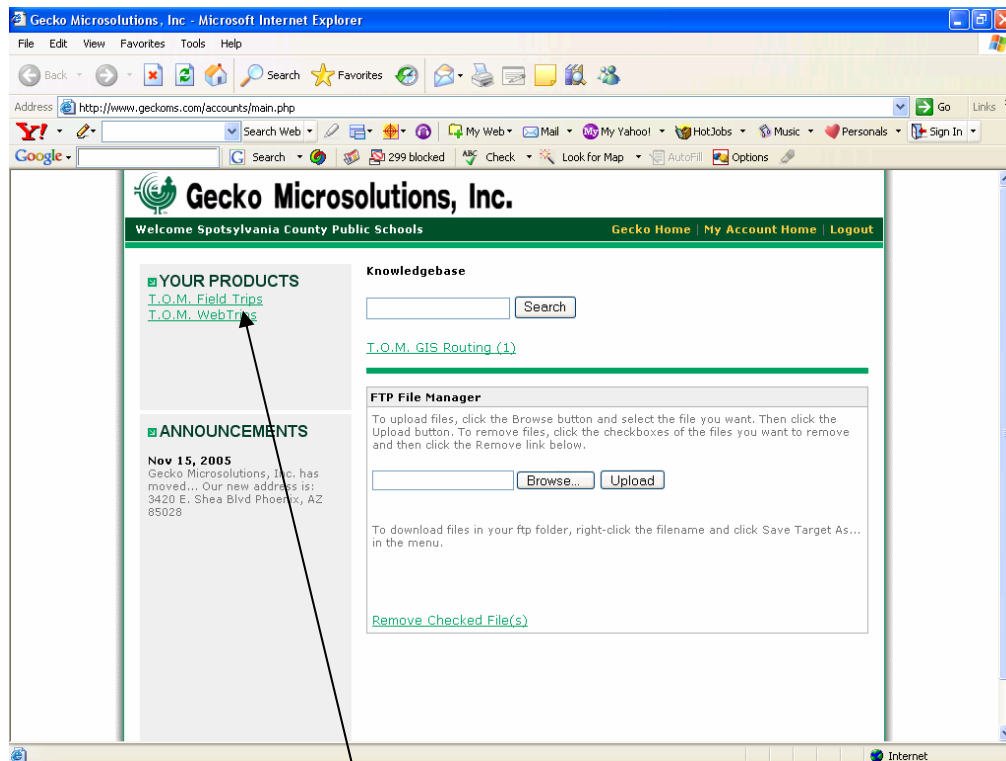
Gecko Microsolutions, Inc - Microsoft Internet Explorer

File Edit View Favorites Tools Help

Back Search Favorites

Address http://www.geckoms.com/accounts/main.php Go Links

Search Web My Web Mail My Yahoo! HotJobs Music Personals Sign In

Google Search 299 blocked Check Look for Map AutoFill Options

Gecko Microsolutions, Inc.

Welcome Spotsylvania County Public Schools

Gecko Home | My Account Home | Logout

YOUR PRODUCTS
T.O.M. Field Trips
T.O.M. WebTrips

ANNOUNCEMENTS

Nov 15, 2005
Gecko Microsolutions, Inc. has moved... Our new address is: 3420 E. Shea Blvd Phoenix, AZ 85028

Knowledgebase

Search

T.O.M. GIS Routing (1)

FTP File Manager

To upload files, click the Browse button and select the file you want. Then click the Upload button. To remove files, click the checkboxes of the files you want to remove and then click the Remove link below.

Browse... Upload

To download files in your ftp folder, right-click the filename and click Save Target As... in the menu.

Remove Checked File(s)

Internet